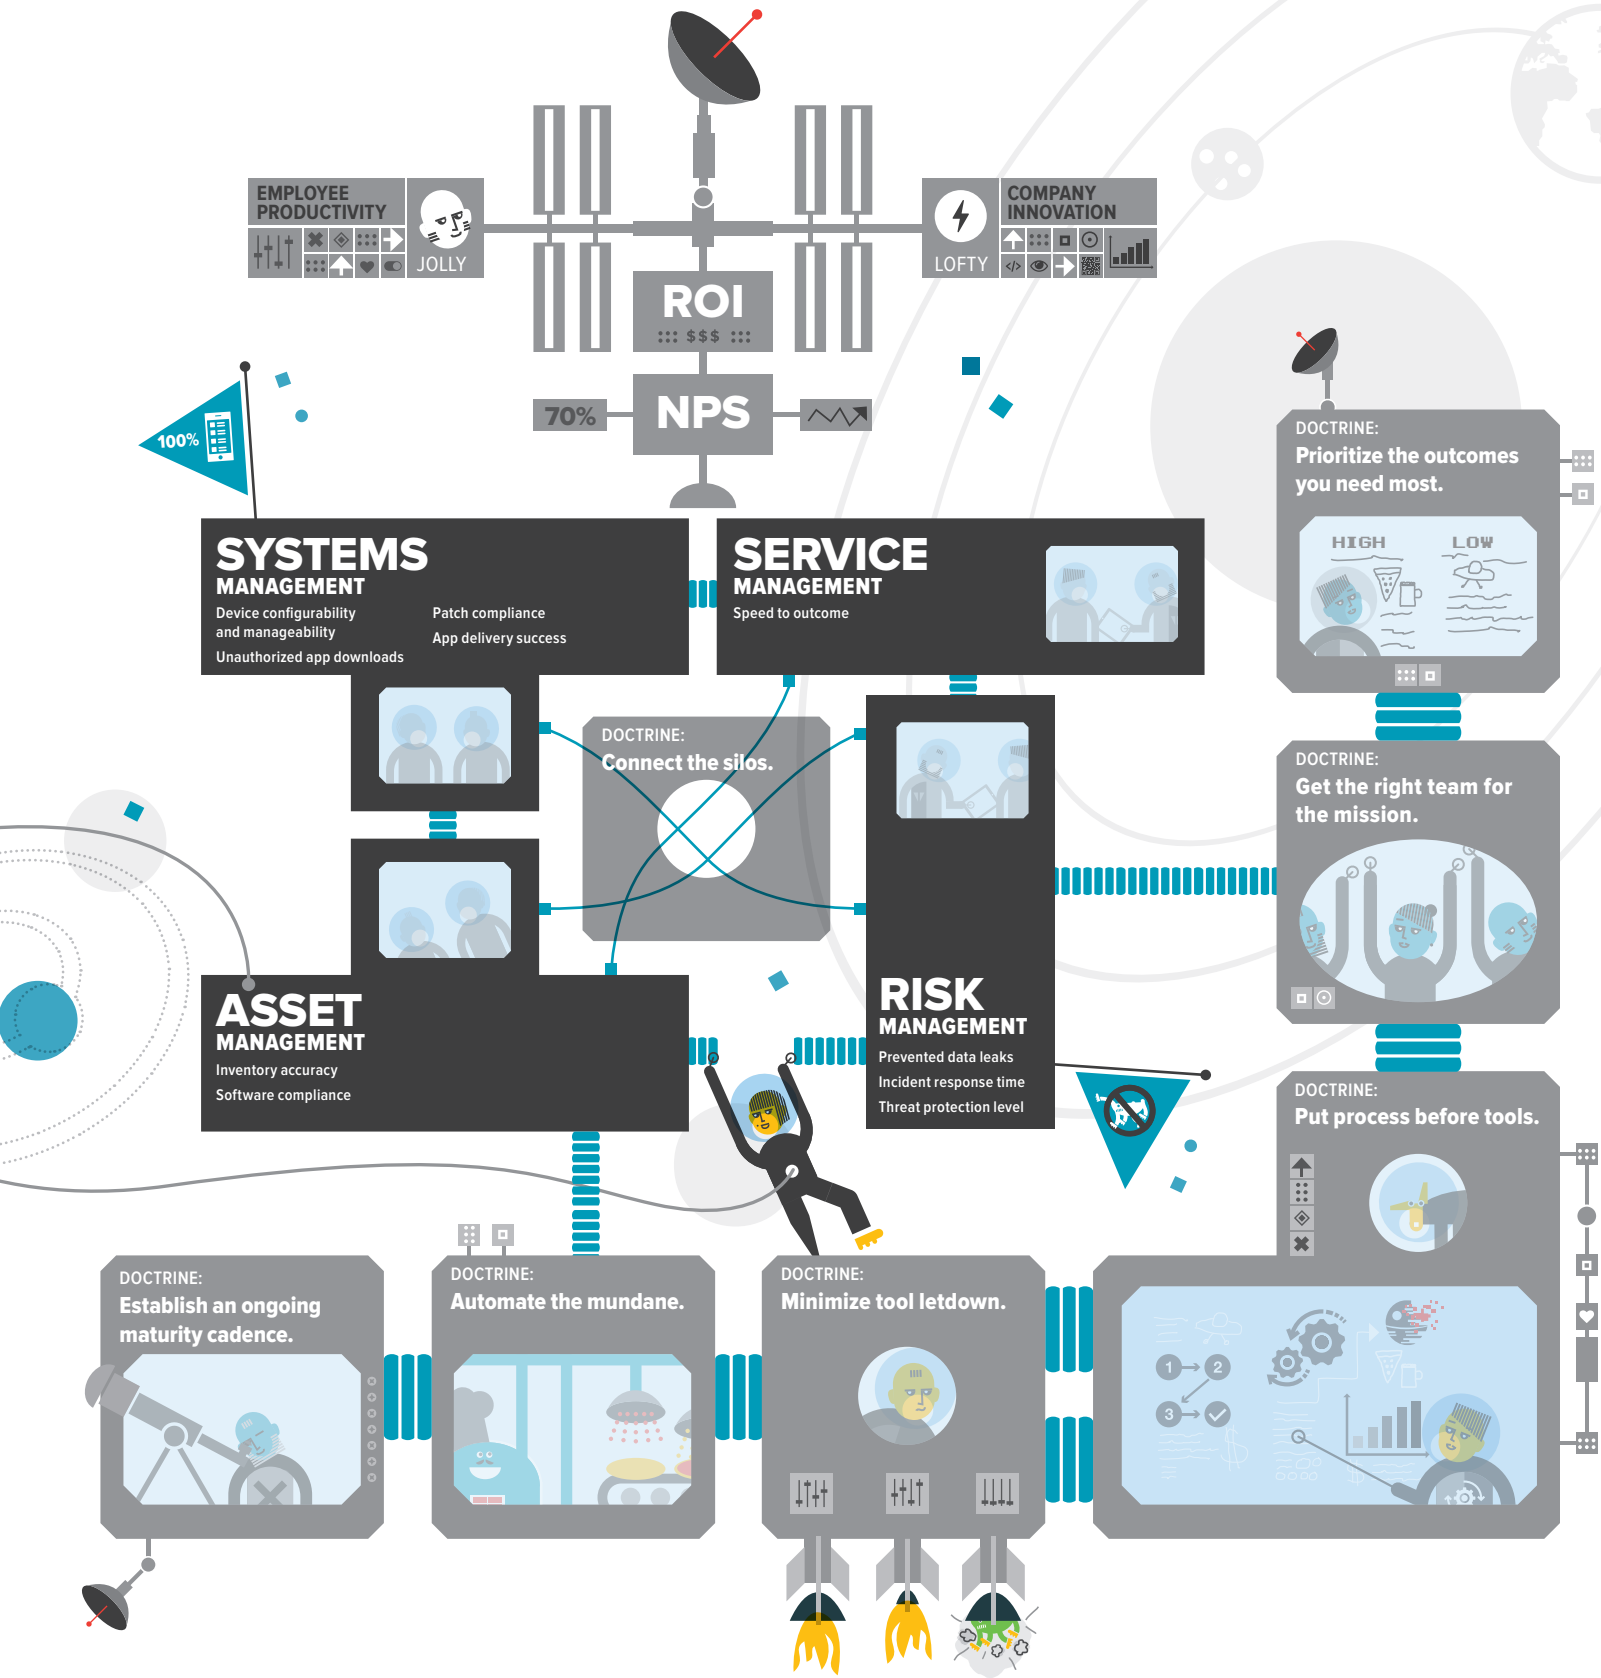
EMPLOYEE PRODUCTIVITY

JOLLY

COMPANY INNOVATION

LOFTY

ROI

$$$

70%

NPS

100%

SYSTEMS MANAGEMENT

Device configurability and manageability

Unauthorized app downloads

Patch compliance

App delivery success

SERVICE MANAGEMENT

Speed to outcome

DOCTRINE:
Prioritize the outcomes you need most.

HIGH

LOW

DOCTRINE:
Connect the silos.

DOCTRINE:
Get the right team for the mission.

ASSET MANAGEMENT

Inventory accuracy

Software compliance

RISK MANAGEMENT

Prevented data leaks

Incident response time

Threat protection level

DOCTRINE:
Put process before tools.

DOCTRINE:
Establish an ongoing maturity cadence.

DOCTRINE:
Automate the mundane.

DOCTRINE:
Minimize tool letdown.

1

2

3